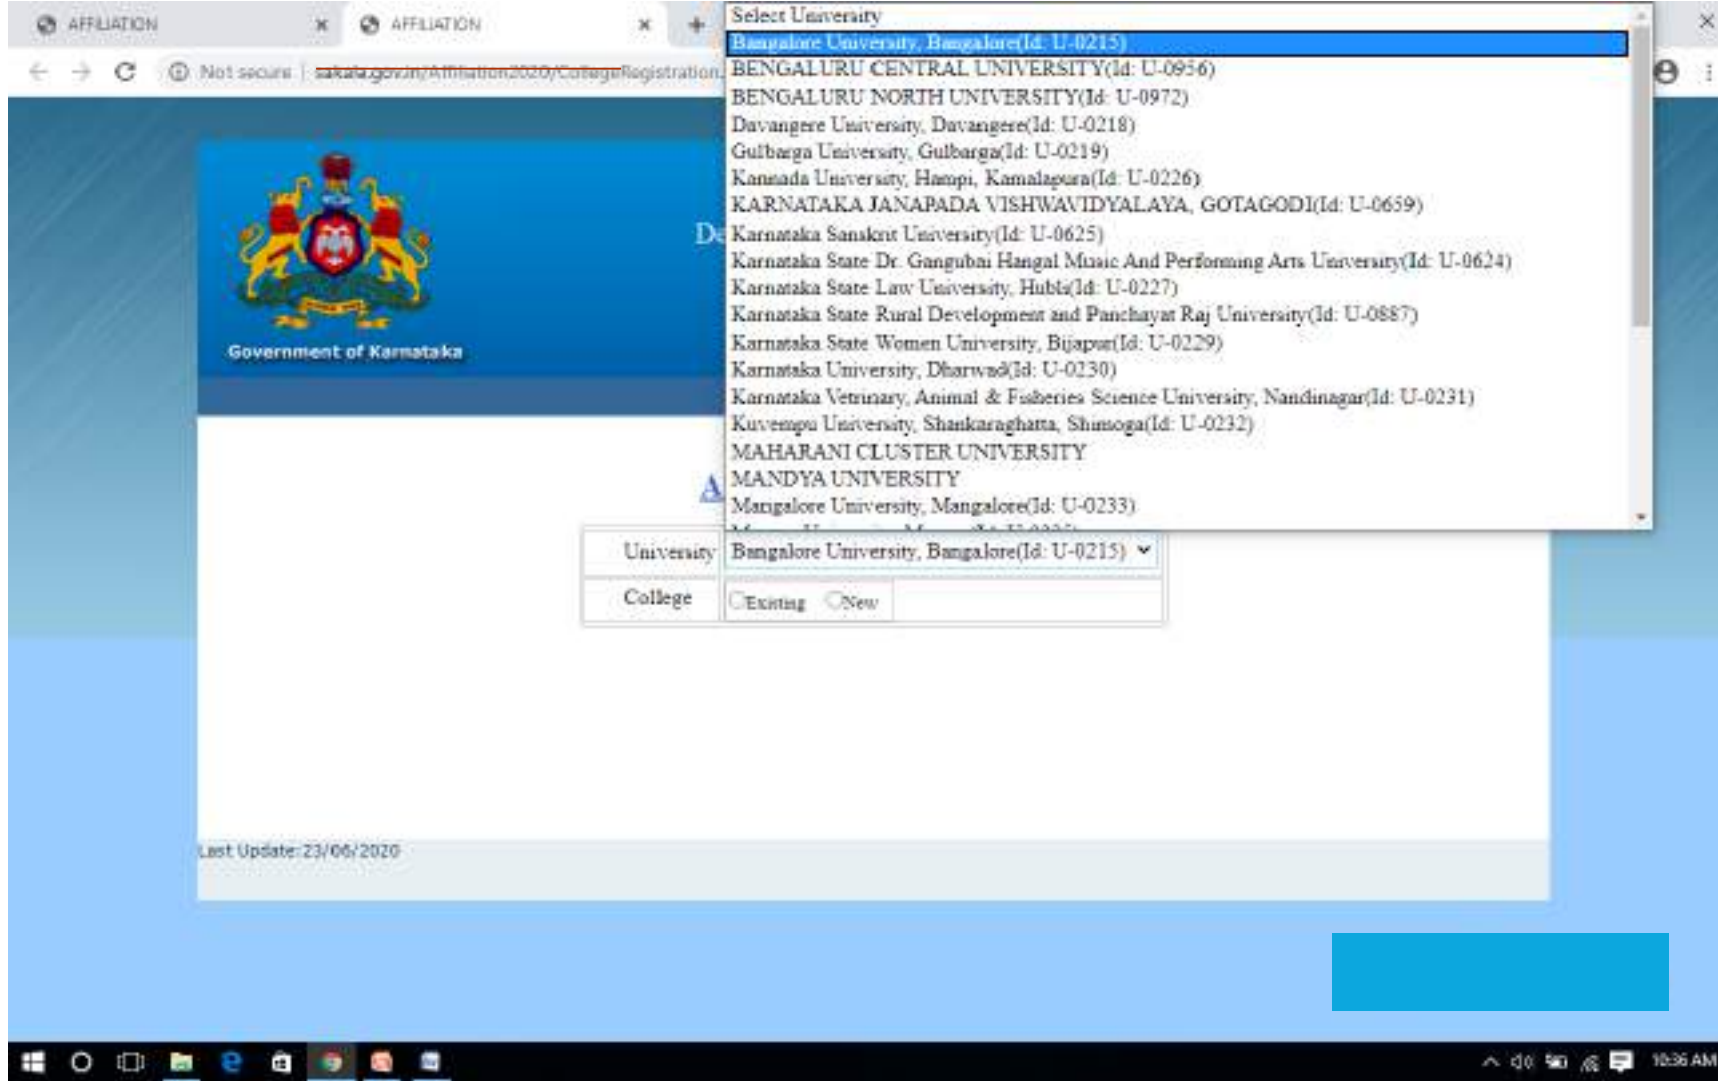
AFFILIATION ×
AFFILIATION ×
+
Not secure | sakala.gov.in/Affiliation2020/CollegeRegistration

Select University
Bangalore University, Bangalore(Id: U-0215)
BENGALURU CENTRAL UNIVERSITY(Id: U-0956)
BENGALURU NORTH UNIVERSITY(Id: U-0972)
Davangere University, Davangere(Id: U-0218)
Gulbarga University, Gulbarga(Id: U-0219)
Kannada University, Hampi, Kamalapura(Id: U-0226)
KARNATAKA JANAPADA VISHWAVIDYALAYA, GOTAGODI(Id: U-0659)
Karnataka Sanskrit University(Id: U-0625)
Karnataka State Dr. Gangubai Hangal Music And Performing Arts University(Id: U-0624)
Karnataka State Law University, Hubli(Id: U-0227)
Karnataka State Rural Development and Panchayat Raj University(Id: U-0887)
Karnataka State Women University, Bijapur(Id: U-0229)
Karnataka University, Dharwad(Id: U-0230)
Karnataka Vetrinary, Animal & Fisheries Science University, Nandinagar(Id: U-0231)
Kuvempu University, Shankaraghatta, Shimoga(Id: U-0232)
MAHARANI CLUSTER UNIVERSITY
MANDYA UNIVERSITY
Mangalore University, Mangalore(Id: U-0233)
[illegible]

Government of Karnataka

De

A

| University | Bangalore University, Bangalore(Id: U-0215) |
|---|---|
| College | Existing New |

Last Update: 23/06/2020

10:36 AM